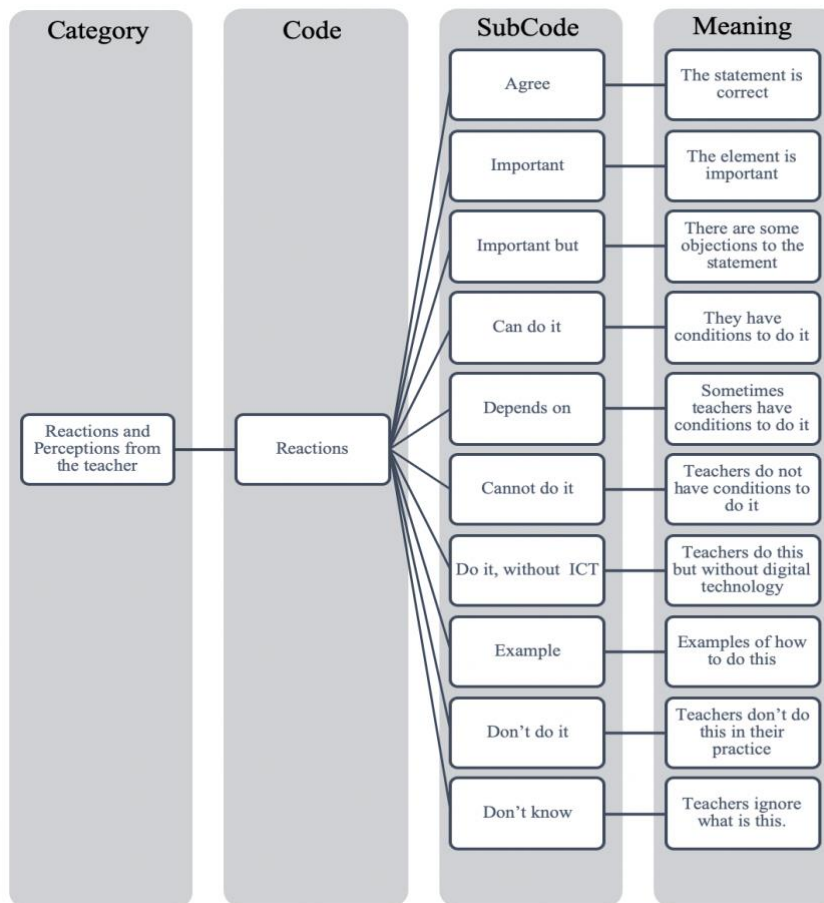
Category

Code

SubCode

Meaning

Reactions and Perceptions from the teacher

Reactions

Agree

The statement is correct

Important

The element is important

Important but

There are some objections to the statement

Can do it

They have conditions to do it

Depends on

Sometimes teachers have conditions to do it

Cannot do it

Teachers do not have conditions to do it

Do it, without ICT

Teachers do this but without digital technology

Example

Examples of how to do this

Don’t do it

Teachers don’t do this in their practice

Don’t know

Teachers ignore what is this.